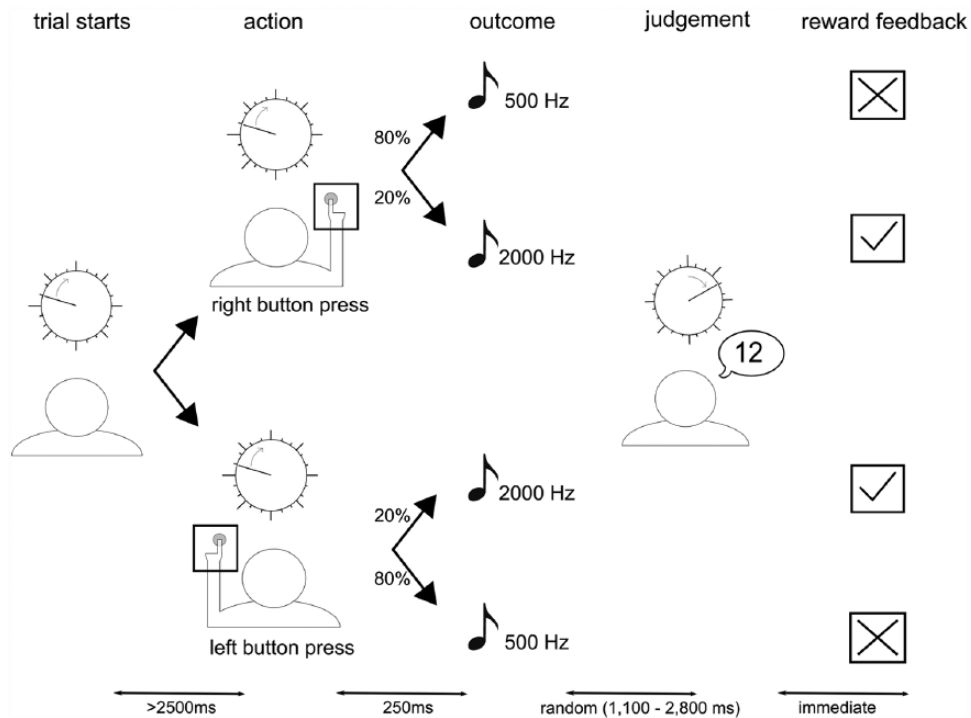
trial starts

action

outcome

judgement

reward feedback

500 Hz

80%

20%

2000 Hz

right button press

12

2000 Hz

20%

80%

500 Hz

left button press

>2500ms

250ms

random (1,100 - 2,800 ms)

immediate